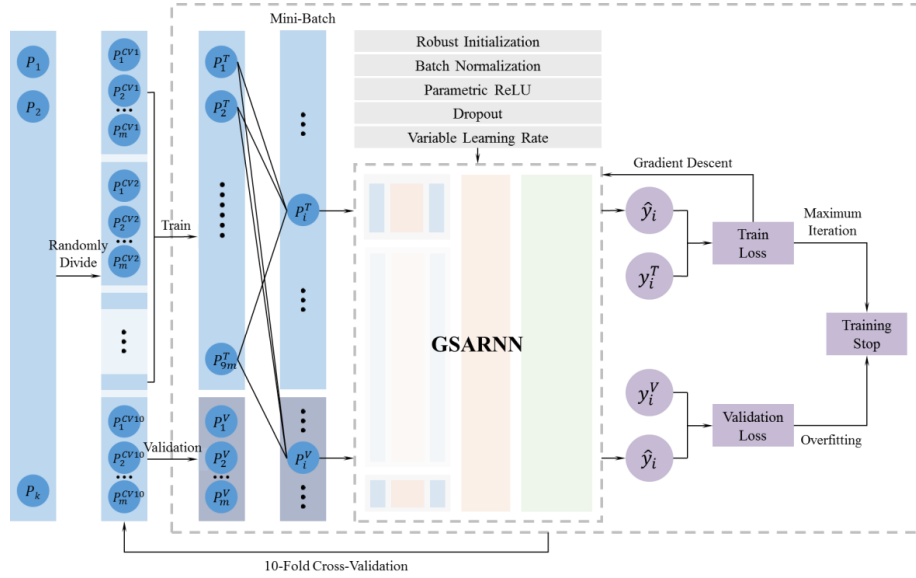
Mini-Batch

$P_1$
$P_2$
$P_k$

Randomly Divide

$P_1^{CV1}$
$P_2^{CV1}$
$P_m^{CV1}$

$P_1^{CV2}$
$P_2^{CV2}$
$P_m^{CV2}$

$P_1^{CV10}$
$P_2^{CV10}$
$P_m^{CV10}$

Train

Validation

$P_1^T$
$P_2^T$
$P_{9m}^T$

$P_1^V$
$P_2^V$
$P_m^V$

$P_i^T$

$P_i^V$

Robust Initialization
Batch Normalization
Parametric ReLU
Dropout
Variable Learning Rate

GSARNN

Gradient Descent

$\hat{y}_i$
$y_i^T$

Train Loss

Maximum Iteration

Training Stop

$y_i^V$
$\hat{y}_i$

Validation Loss

Overfitting

10-Fold Cross-Validation